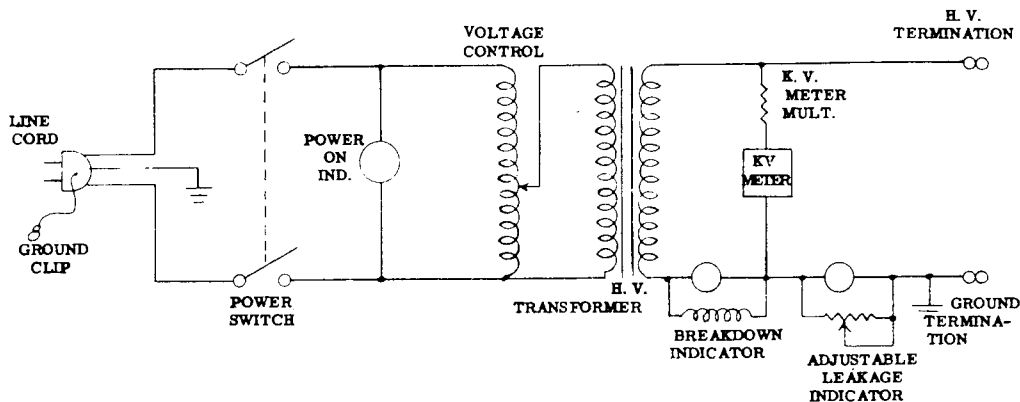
VOLTAGE CONTROL

H. V. TERMINATION

LINE CORD

GROUND CLIP

POWER ON IND.

POWER SWITCH

K. V. METER MULT.

KV METER

H. V. TRANSFORMER

BREAKDOWN INDICATOR

ADJUSTABLE LEAKAGE INDICATOR

GROUND TERMINATION